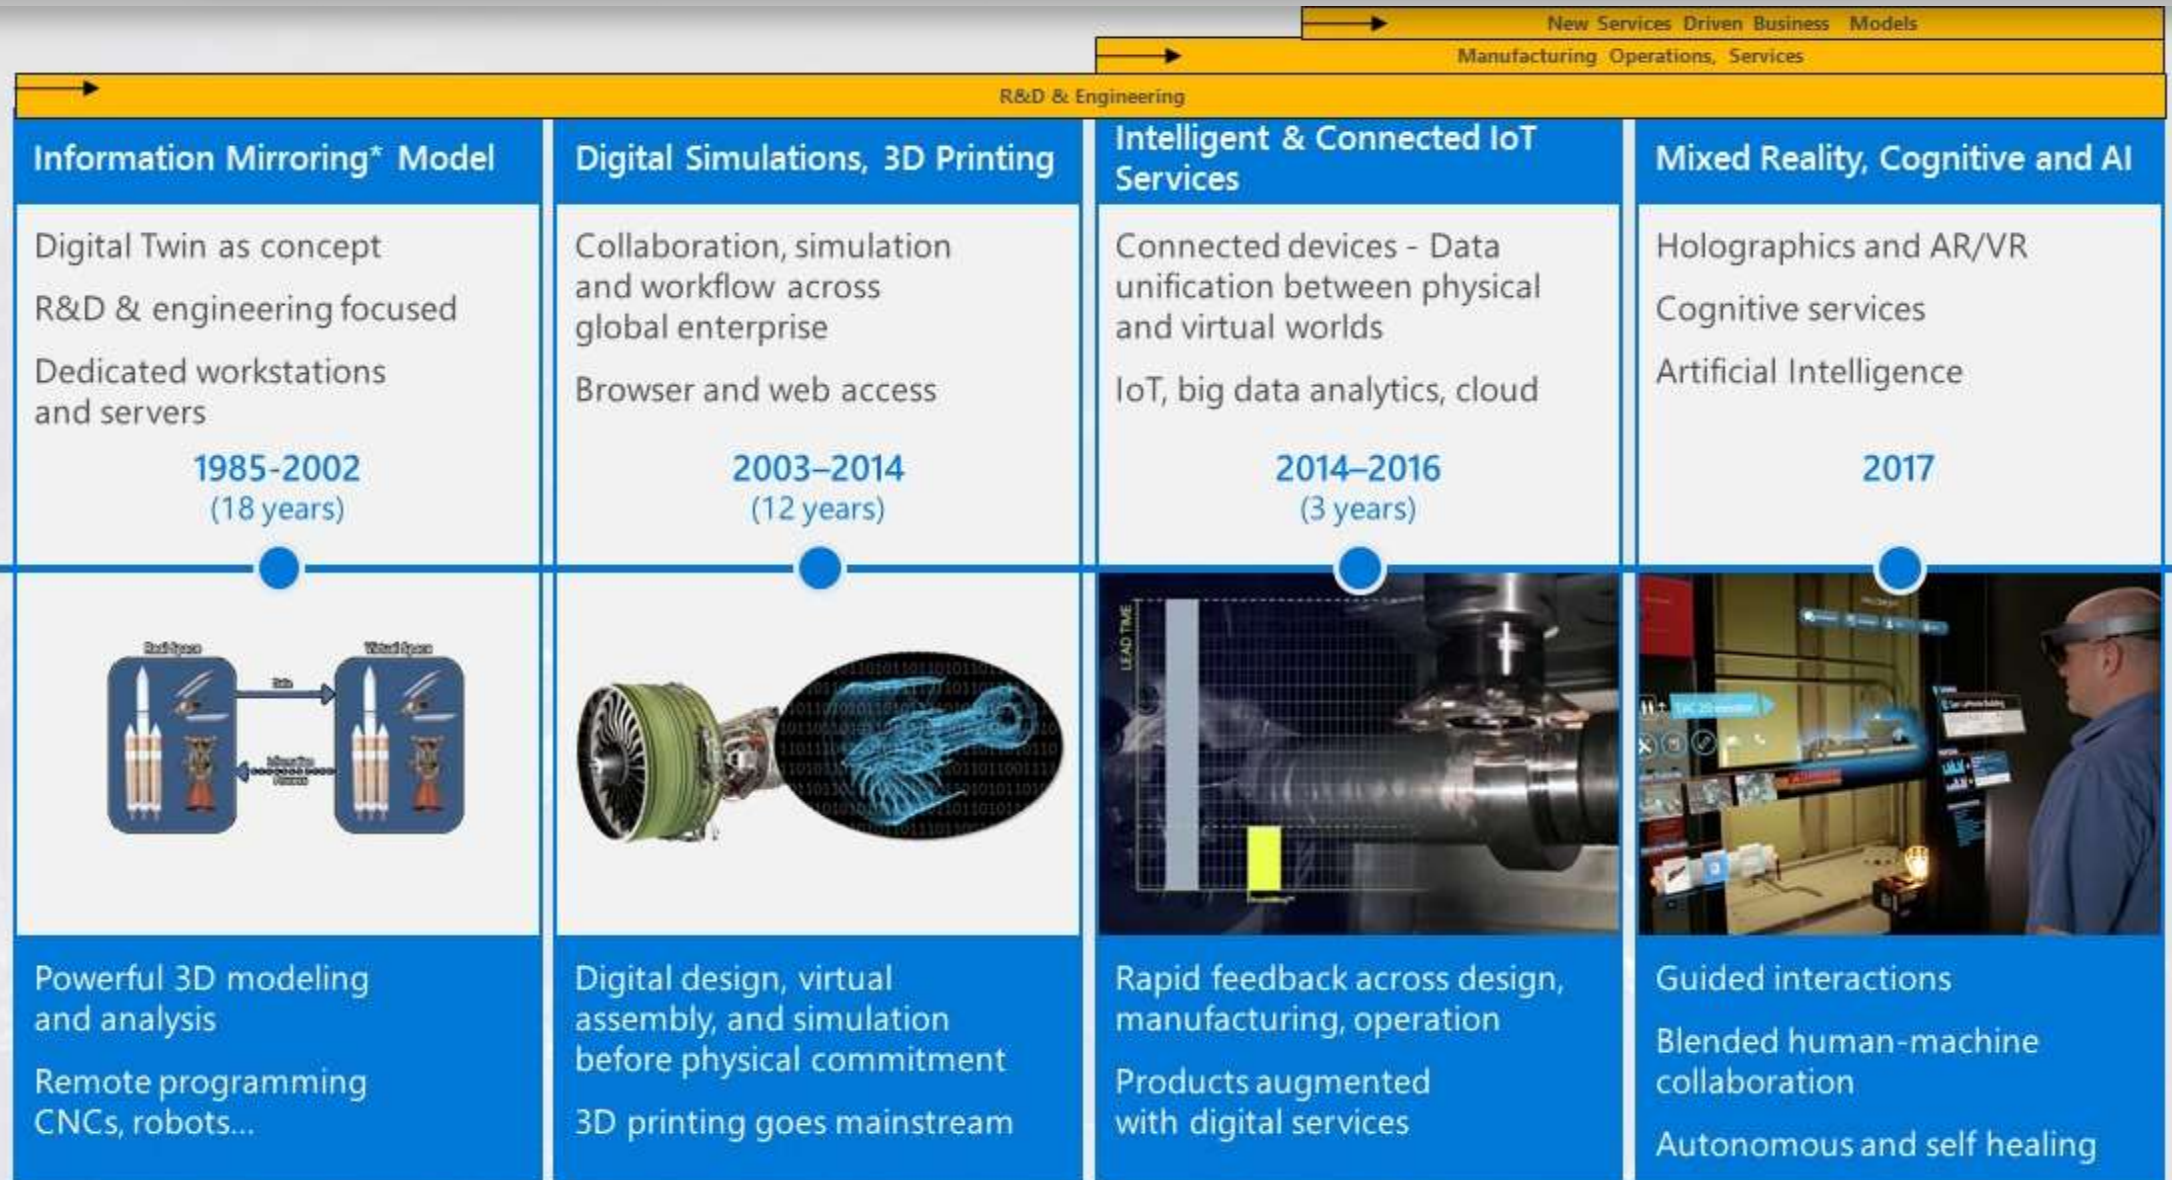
New Services Driven Business Models

Manufacturing Operations, Services

R&D & Engineering

Information Mirroring* Model

Digital Twin as concept

R&D & engineering focused

Dedicated workstations and servers

1985-2002
(18 years)

Real Space

Virtual Space

Data

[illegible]

Powerful 3D modeling and analysis

Remote programming CNCs, robots...

Digital Simulations, 3D Printing

Collaboration, simulation and workflow across global enterprise

Browser and web access

2003–2014
(12 years)

Digital design, virtual assembly, and simulation before physical commitment

3D printing goes mainstream

Intelligent & Connected IoT Services

Connected devices - Data unification between physical and virtual worlds

IoT, big data analytics, cloud

2014–2016
(3 years)

LEAD TIME

Rapid feedback across design, manufacturing, operation

Products augmented with digital services

Mixed Reality, Cognitive and AI

Holographics and AR/VR

Cognitive services

Artificial Intelligence

2017

Guided interactions

Blended human-machine collaboration

Autonomous and self healing